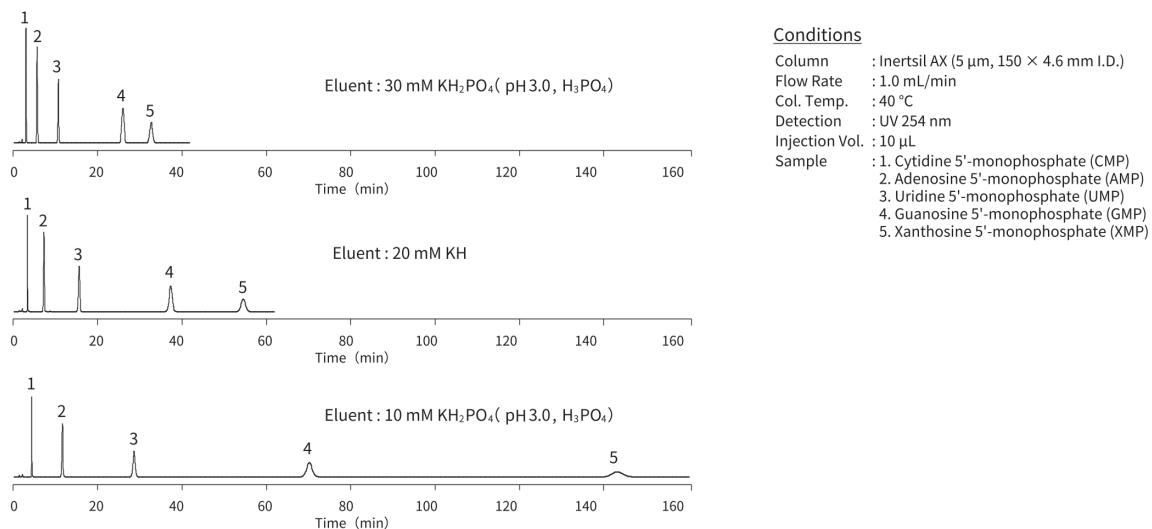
1
2
3
4
5

Eluent : 30 mM $KH_2PO_4$( pH 3.0, $H_3PO_4$)

0 20 40 60 80 100 120 140 160
Time (min)

1
2
3
4
5

Eluent : 20 mM KH

0 20 40 60 80 100 120 140 160
Time (min)

1
2
3
4
5

Eluent : 10 mM $KH_2PO_4$( pH 3.0, $H_3PO_4$)

0 20 40 60 80 100 120 140 160
Time (min)

Conditions

| | |
|---|---|
| Column | : Inertsil AX (5 µm, 150 × 4.6 mm I.D.) |
| Flow Rate | : 1.0 mL/min |
| Col. Temp. | : 40 °C |
| Detection | : UV 254 nm |
| Injection Vol. | : 10 µL |
| Sample | : 1. Cytidine 5'-monophosphate (CMP) |
| | 2. Adenosine 5'-monophosphate (AMP) |
| | 3. Uridine 5'-monophosphate (UMP) |
| | 4. Guanosine 5'-monophosphate (GMP) |
| | 5. Xanthosine 5'-monophosphate (XMP) |